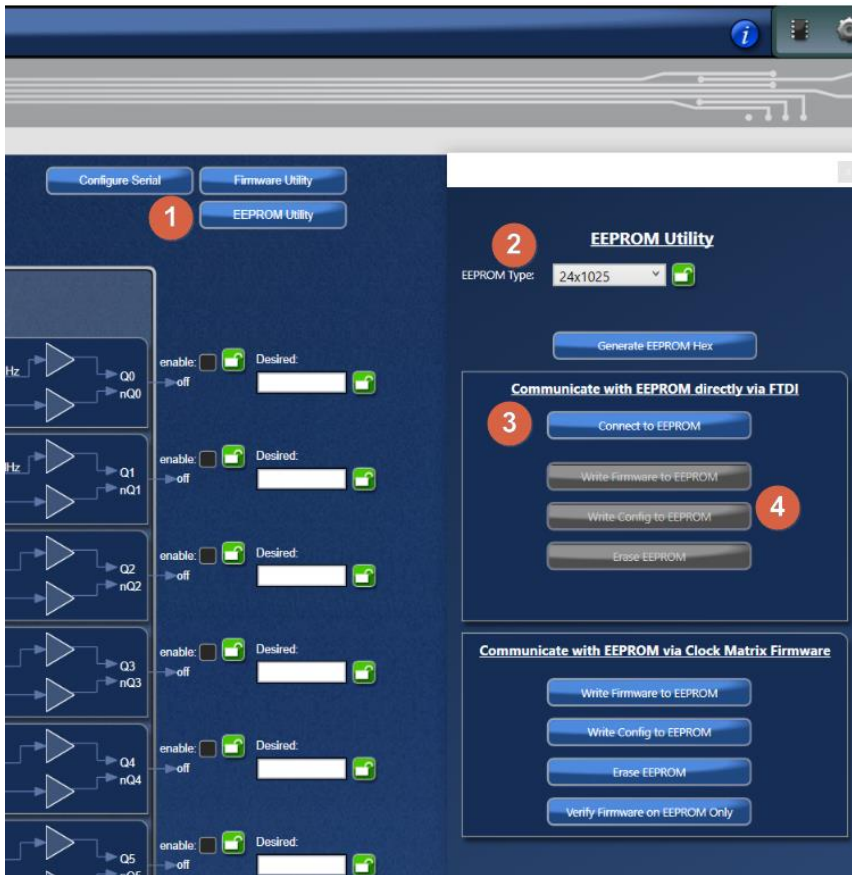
Configure Serial
Firmware Utility
1
EEPROM Utility

Hz
Q0
nQ0
enable:
off
Desired:

Hz
Q1
nQ1
enable:
off
Desired:

Q2
nQ2
enable:
off
Desired:

Q3
nQ3
enable:
off
Desired:

Q4
nQ4
enable:
off
Desired:

Q5
enable:
off
Desired:

2
EEPROM Utility
EEPROM Type: 24x1025

Generate EEPROM Hex

Communicate with EEPROM directly via FTDI
3
Connect to EEPROM
Write Firmware to EEPROM
Write Config to EEPROM
4
Erase EEPROM

Communicate with EEPROM via Clock Matrix Firmware
Write Firmware to EEPROM
Write Config to EEPROM
Erase EEPROM
Verify Firmware on EEPROM Only